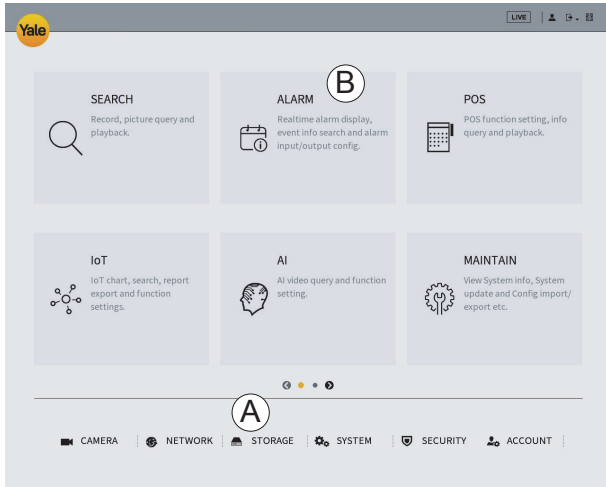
Yale

LIVE

B

SEARCH
Record, picture query and playback.

ALARM
Realtime alarm display, event info search and alarm input/output config.

POS
POS function setting, info query and playback.

IoT
IoT chart, search, report export and function settings.

AI
AI video query and function setting.

MAINTAIN
View System info, System update and Config import/ export etc.

A

CAMERA | NETWORK | STORAGE | SYSTEM | SECURITY | ACCOUNT